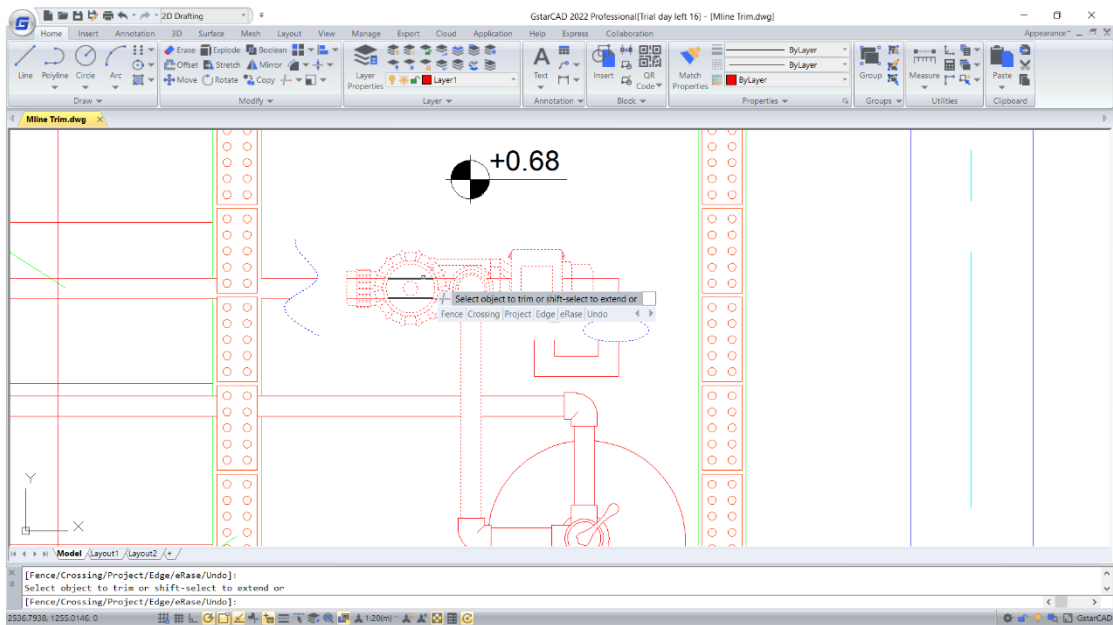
2D Drafting

GstarCAD 2022 Professional[Trial day left 16] - [Mline Trim.dwg]

Home Insert Annotation 3D Surface Mesh Layout View Manage Esport Cloud Application Help Express Collaboration

Appearance

Line Polyline Circle Arc

Erase Explode Boolean
Offset Stretch Mirror
Move Rotate Copy

Draw Modify

Layer Properties

Layer1

Layer

Text

Annotation

Insert QR Code

Block

Match Properties

ByLayer
ByLayer
ByLayer

Properties

Group

Groups

Measure

Utilities

Paste

Clipboard

Mline Trim.dwg

+0.68

Select object to trim or shift-select to extend or

Fence Crossing Project Edge eRase Undo

Y

X

Model Layout1 Layout2 +

[Fence/Crossing/Project/Edge/eRase/Undo]:
Select object to trim or shift-select to extend or
[Fence/Crossing/Project/Edge/eRase/Undo]:

2536.7938, 1255.0146, 0

1:20(m)

GstarCAD